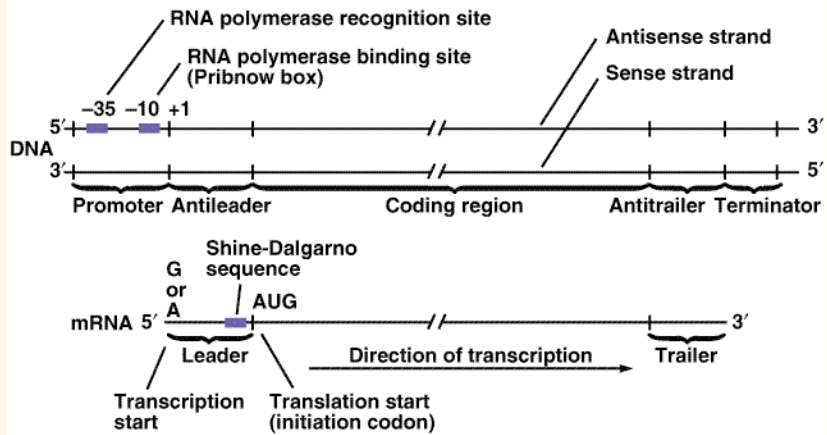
RNA polymerase recognition site

RNA polymerase binding site (Pribnow box)

Antisense strand

Sense strand

−35 −10 +1

5′ 3′

DNA

3′ 5′

Promoter Antileader Coding region Antitrailer Terminator

Shine-Dalgarno sequence

G or A

AUG

mRNA 5′ 3′

Leader

Direction of transcription

Trailer

Transcription start

Translation start (initiation codon)